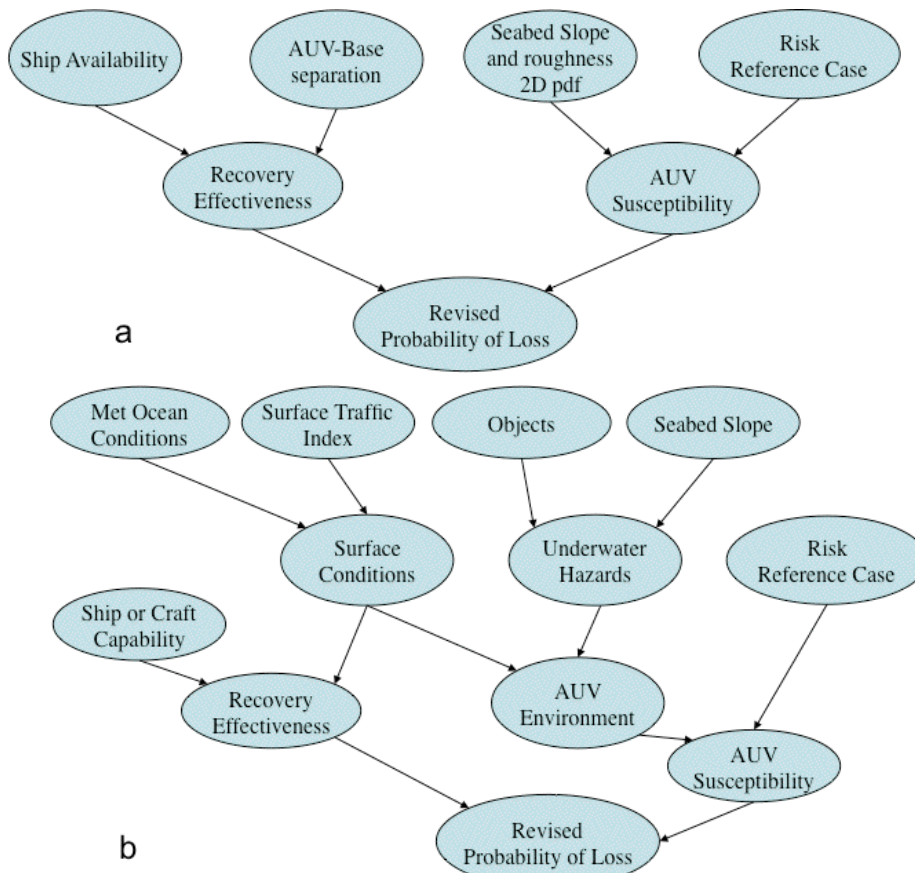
Ship Availability

AUV-Base separation

Seabed Slope and roughness 2D pdf

Risk Reference Case

Recovery Effectiveness

AUV Susceptibility

Revised Probability of Loss

a

Met Ocean Conditions

Surface Traffic Index

Objects

Seabed Slope

Surface Conditions

Underwater Hazards

Risk Reference Case

Ship or Craft Capability

Recovery Effectiveness

AUV Environment

AUV Susceptibility

Revised Probability of Loss

b